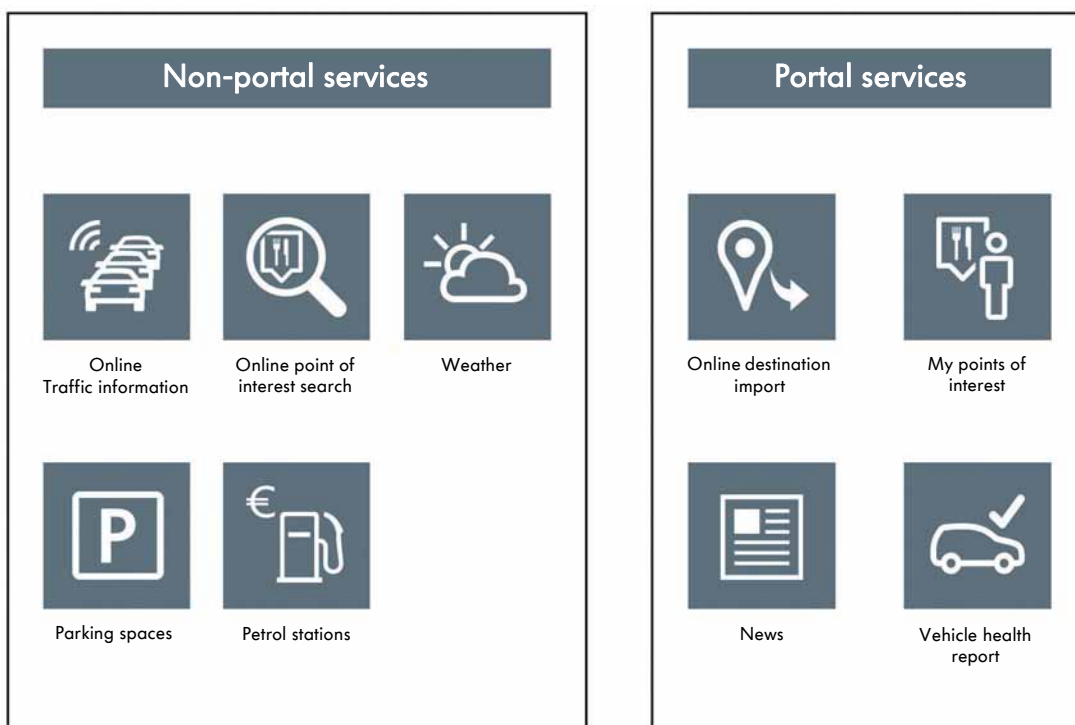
Non-portal services

Online
Traffic information

Online point of interest search

Weather

Parking spaces

Petrol stations

Portal services

Online destination import

My points of interest

News

Vehicle health report